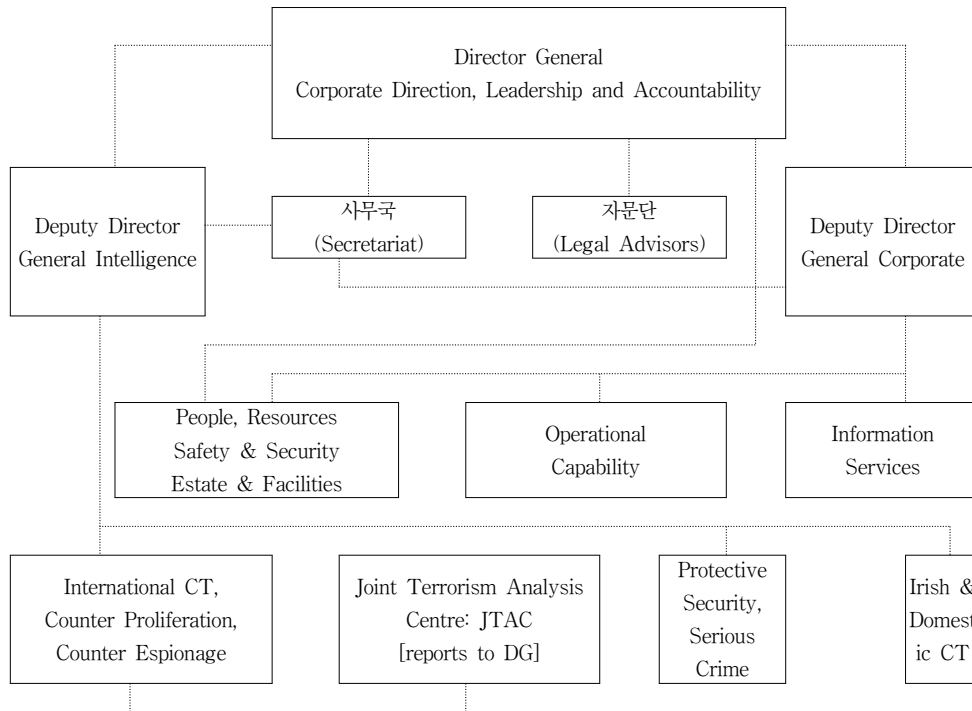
Director General
Corporate Direction, Leadership and Accountability

Deputy Director
General Intelligence

사무국
(Secretariat)

자문단
(Legal Advisors)

Deputy Director
General Corporate

People, Resources
Safety & Security
Estate & Facilities

Operational
Capability

Information
Services

International CT,
Counter Proliferation,
Counter Espionage

Joint Terrorism Analysis
Centre: JTAC
[reports to DG]

Protective
Security,
Serious
Crime

Irish &
Domest
ic CT